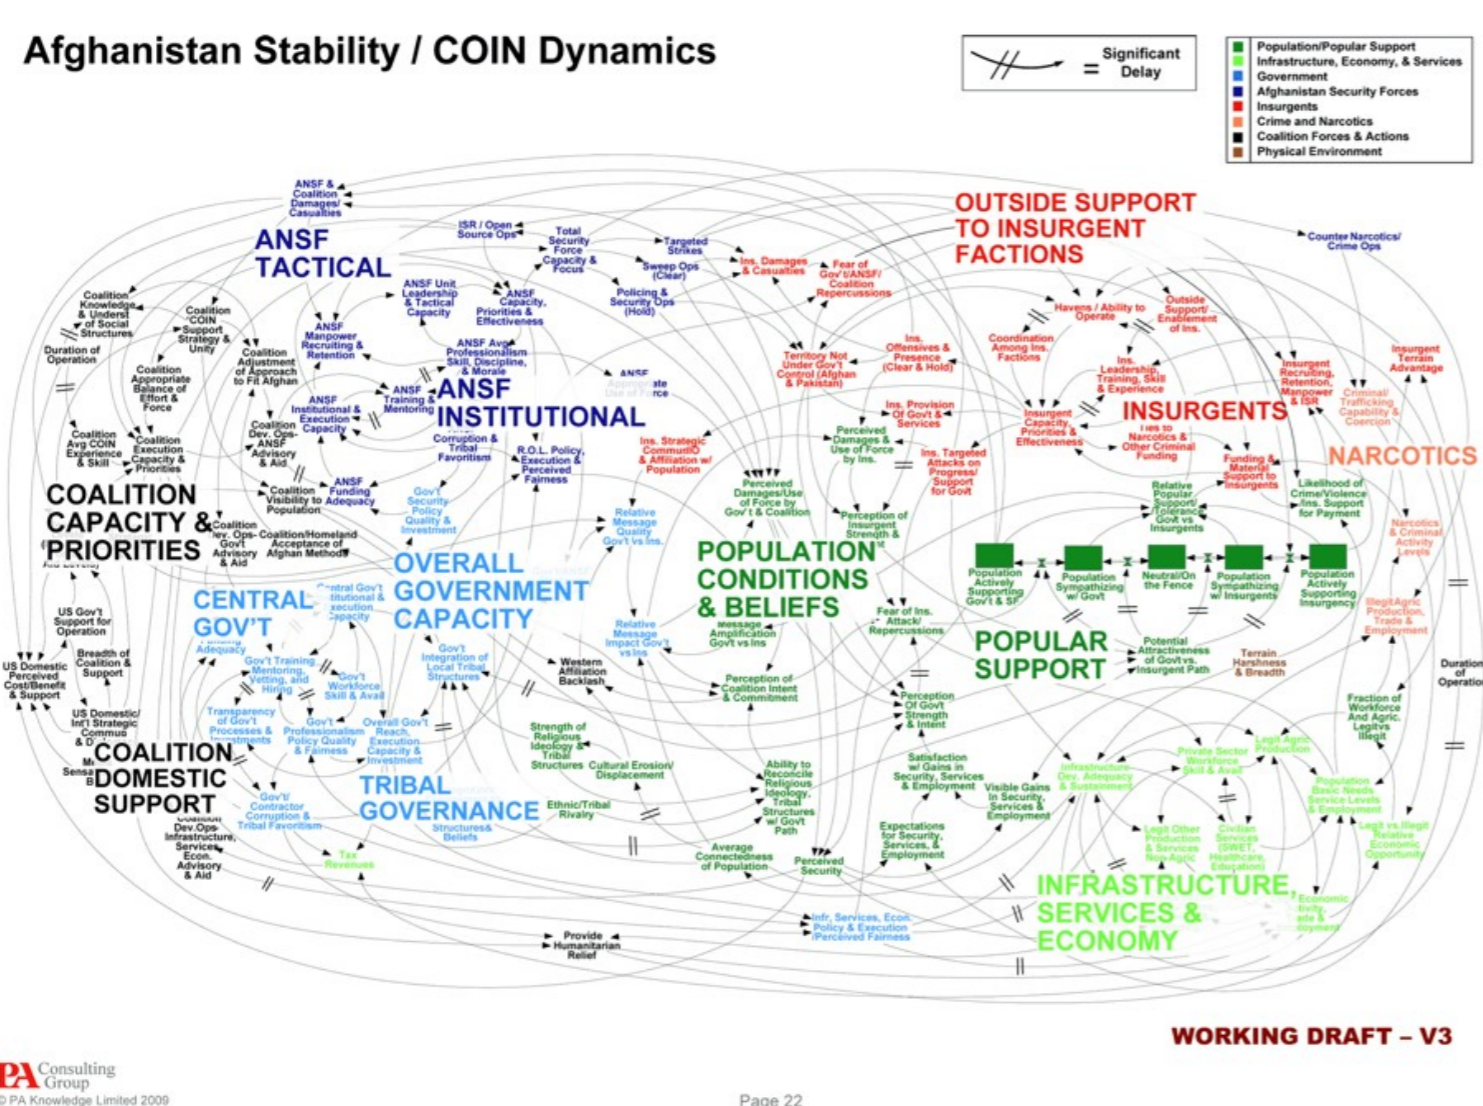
Afghanistan Stability / COIN Dynamics

= Significant Delay

Population/Popular Support
Infrastructure, Economy, & Services
Government
Afghanistan Security Forces
Insurgents
Crime and Narcotics
Coalition Forces & Actions
Physical Environment

ANSF & Coalition Damages/ Casualties

ANSF TACTICAL

ISR / Open Source Ops

Total Security Force Capacity & Focus

Targeted Strikes

Sweep Ops (Clear)

Ins. Damages & Casualties

Fear of Gov't/ANSF/ Coalition Repercussions

OUTSIDE SUPPORT TO INSURGENT FACTIONS

Counter Narcotics/ Crime Ops

Coalition Knowledge & Underst of Social Structures

Coalition COIN Support Strategy & Unity

ANSF Unit Leadership & Tactical Capacity

ANSF Capacity, Priorities & Effectiveness

Policing & Security Ops (Hold)

Havens / Ability to Operate

Outside Support/ Enablement of Ins.

Duration of Operation

Coalition Appropriate Balance of Effort & Force

Coalition Adjustment of Approach to Fit Afghan

ANSF Manpower Recruiting & Retention

ANSF Avg Professionalism Skill, Discipline, & Morale

Territory Not Under Gov't Control (Afghan & Pakistan)

Ins. Offensives & Presence (Clear & Hold)

Coordination Among Ins. Factions

Ins. Leadership, Training, Skill & Experience

Insurgent Recruiting, Retention, Manpower & ISR

Insurgent Terrain Advantage

ANSF Institutional & Execution Capacity

ANSF Training & Mentoring

ANSF INSTITUTIONAL

ANSF Appropriate Use of Force

Criminal/ Trafficking Capability & Coercion

Coalition Avg COIN Experience & Skill

Coalition Execution Capacity & Priorities

Coalition Dev. Ops-ANSF Advisory & Aid

Corruption & Tribal Favoritism

R.O.L. Policy, Execution & Perceived Fairness

Ins. Strategic Communication & Affiliation w/ Population

Ins. Provision Of Gov't & Services

Perceived Damages & Use of Force by Ins.

Insurgent Capacity, Priorities & Effectiveness

INSURGENTS

Ties to Narcotics & Other Criminal Funding

NARCOTICS

COALITION CAPACITY & PRIORITIES

Coalition Visibility to Population

ANSF Funding Adequacy

Gov't Security Policy Quality & Investment

Perceived Damages/Use of Force by Gov't & Coalition

Ins. Targeted Attacks on Progress/ Support for Govt

Funding & Material Support to Insurgents

Likelihood of Crime/Violence -Ins. Support for Payment

Coalition Dev. Ops- Govt Advisory & Aid

Coalition/Homeland Acceptance of Afghan Methods

Relative Message Quality Gov't vs Ins.

Perception of Insurgent Strength & Intent

Relative Popular Support/ Tolerance Gov't vs Insurgents

Narcotics & Criminal Activity Levels

OVERALL GOVERNMENT CAPACITY

POPULATION CONDITIONS & BELIEFS

Population Actively Supporting Gov't & SF

Population Sympathizing w/ Govt

Neutral/On the Fence

Population Sympathizing w/ Insurgents

Population Actively Supporting Insurgency

US Gov't Support for Operation

CENTRAL GOV'T

Central Gov't Institutional & Execution Capacity

Funding Adequacy

Relative Message Impact Gov't vs Ins.

Message Amplification Govt vs Ins

Fear of Ins. Attack/ Repercussions

POPULAR SUPPORT

Potential Attractiveness of Govt vs. Insurgent Path

Terrain Harshness & Breadth

Illegit Agric Production, Trade & Employment

US Domestic Perceived Cost/Benefit & Support

Breadth of Coalition & Support

Gov't Training, Mentoring, Vetting, and Hiring

Gov't Workforce Skill & Avail

Gov't Integration of Local Tribal Structures

Western Affiliation Backlash

Perception of Coalition Intent & Commitment

Perception Of Govt Strength & Intent

Duration of Operation

US Domestic/ Int'l Strategic Commun & D

Transparency of Gov't Processes & Investments

Gov't Professionalism Policy Quality & Fairness

Overall Gov't Reach, Execution Capacity & Investment

Strength of Religious Ideology & Tribal Structures

Cultural Erosion/ Displacement

Fraction of Workforce And Agric. Legit vs Illegit

COALITION DOMESTIC SUPPORT

Satisfaction w/ Gains in Security, Services & Employment

Visible Gains in Security, Services & Employment

Infrastructure Dev. Adequacy & Sustainment

Private Sector Workforce Skill & Avail

Legit Agric Production

Gov't/ Contractor Corruption & Tribal Favoritism

TRIBAL GOVERNANCE

Structures & Beliefs

Ethnic/Tribal Rivalry

Ability to Reconcile Religious Ideology, Tribal Structures w/ Govt Path

Population Basic Needs Service Levels & Employment

Coalition Dev.Ops Infrastructure, Services, Econ. Advisory & Aid

Tax Revenues

Average Connectedness of Population

Perceived Security

Expectations for Security, Services, & Employment

Legit Other Production & Services Non-Agric

Civilian Services (SWET, Healthcare, Education)

Legit vs Illegit Relative Economic Opportunity

INFRASTRUCTURE, SERVICES & ECONOMY

Economic Activity, Trade & Employment

Provide Humanitarian Relief

Infr, Services, Econ Policy & Execution /Perceived Fairness

WORKING DRAFT – V3

PA Consulting Group
© PA Knowledge Limited 2009

Page 22